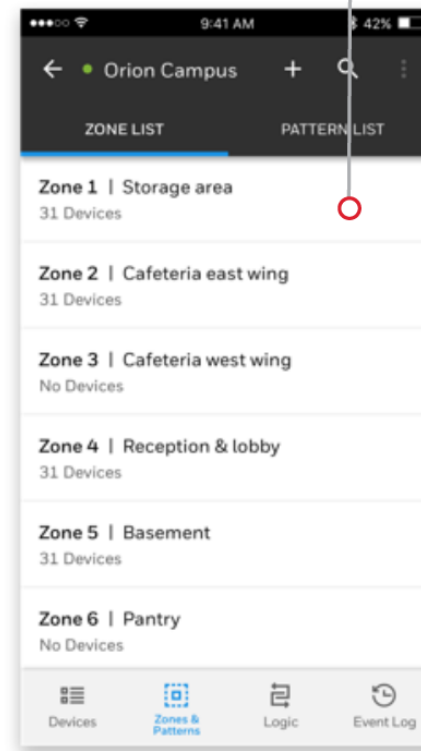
9:41 AM
42%

Orion Campus

ZONE LIST
PATTERN LIST

Zone 1 | Storage area
31 Devices

Zone 2 | Cafeteria east wing
31 Devices

Zone 3 | Cafeteria west wing
No Devices

Zone 4 | Reception & lobby
31 Devices

Zone 5 | Basement
31 Devices

Zone 6 | Pantry
No Devices

Devices
Zones & Patterns
Logic
Event Log